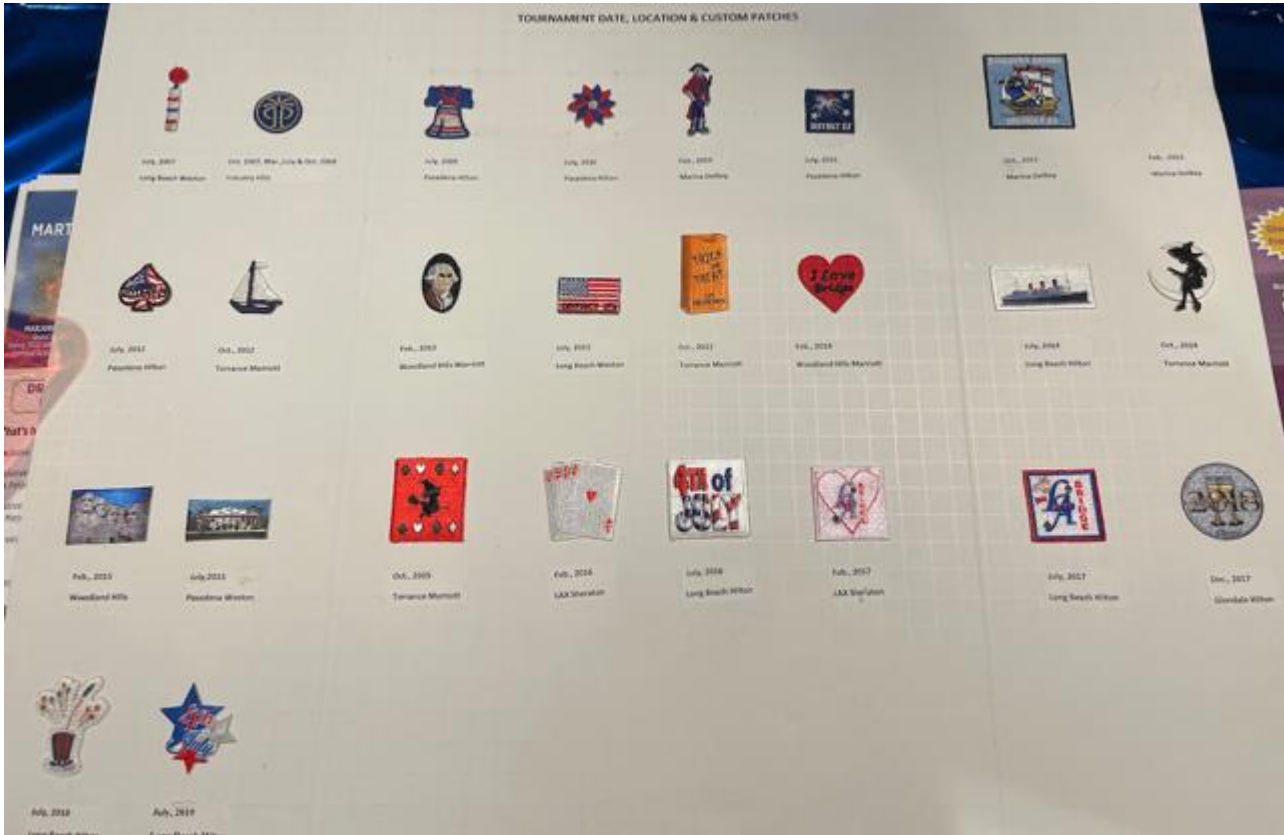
TOURNAMENT DATE, LOCATION & CUSTOM PATCHES

July, 2007
Long Beach Weston

Oct. 2007, Mar., July & Oct. 2008
Industry Hills

July, 2009
Pasadena Hilton

July, 2010
Pasadena Hilton

Oct., 2010
Marina Delfina

July, 2011
Pasadena Hilton

DISTRICT 23

Oct., 2011
Marina Delfina

Feb., 2012
Marina Delfina

July, 2012
Pasadena Hilton

Oct., 2012
Torrance Marriott

Feb., 2013
Woodland Hills Marriott

July, 2013
Long Beach Weston

TRICK OR TREAT

Oct., 2013
Torrance Marriott

I Love Bridge

Feb., 2014
Woodland Hills Marriott

July, 2014
Long Beach Hilton

Oct., 2014
Torrance Marriott

Feb., 2015
Woodland Hills

July, 2015
Pasadena Weston

Oct., 2015
Torrance Marriott

Feb., 2016
LAX Sheraton

4TH of JULY

July, 2016
Long Beach Hilton

Feb., 2017
LAX Sheraton

BRIDGE

July, 2017
Long Beach Hilton

2018

Dec., 2017
Glendale Hilton

July, 2018
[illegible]

July, 2019
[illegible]

MART
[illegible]